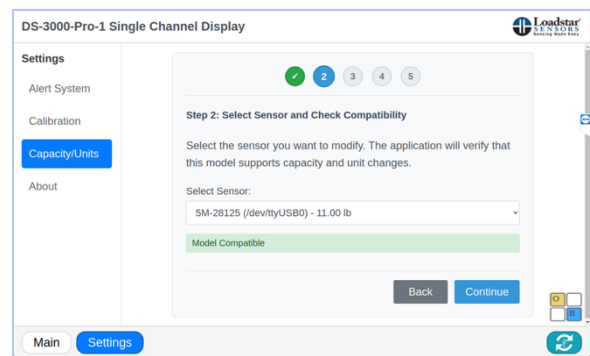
DS-3000-Pro-1 Single Channel Display

Loadstar SENSORS Sensing Made Easy

Settings

Alert System

Calibration

Capacity/Units

About

✓ 2 3 4 5

Step 2: Select Sensor and Check Compatibility

Select the sensor you want to modify. The application will verify that this model supports capacity and unit changes.

Select Sensor:

5M-28125 (/dev/ttyUSB0) - 11.00 lb

Model Compatible

Back Continue

O B

Main Settings